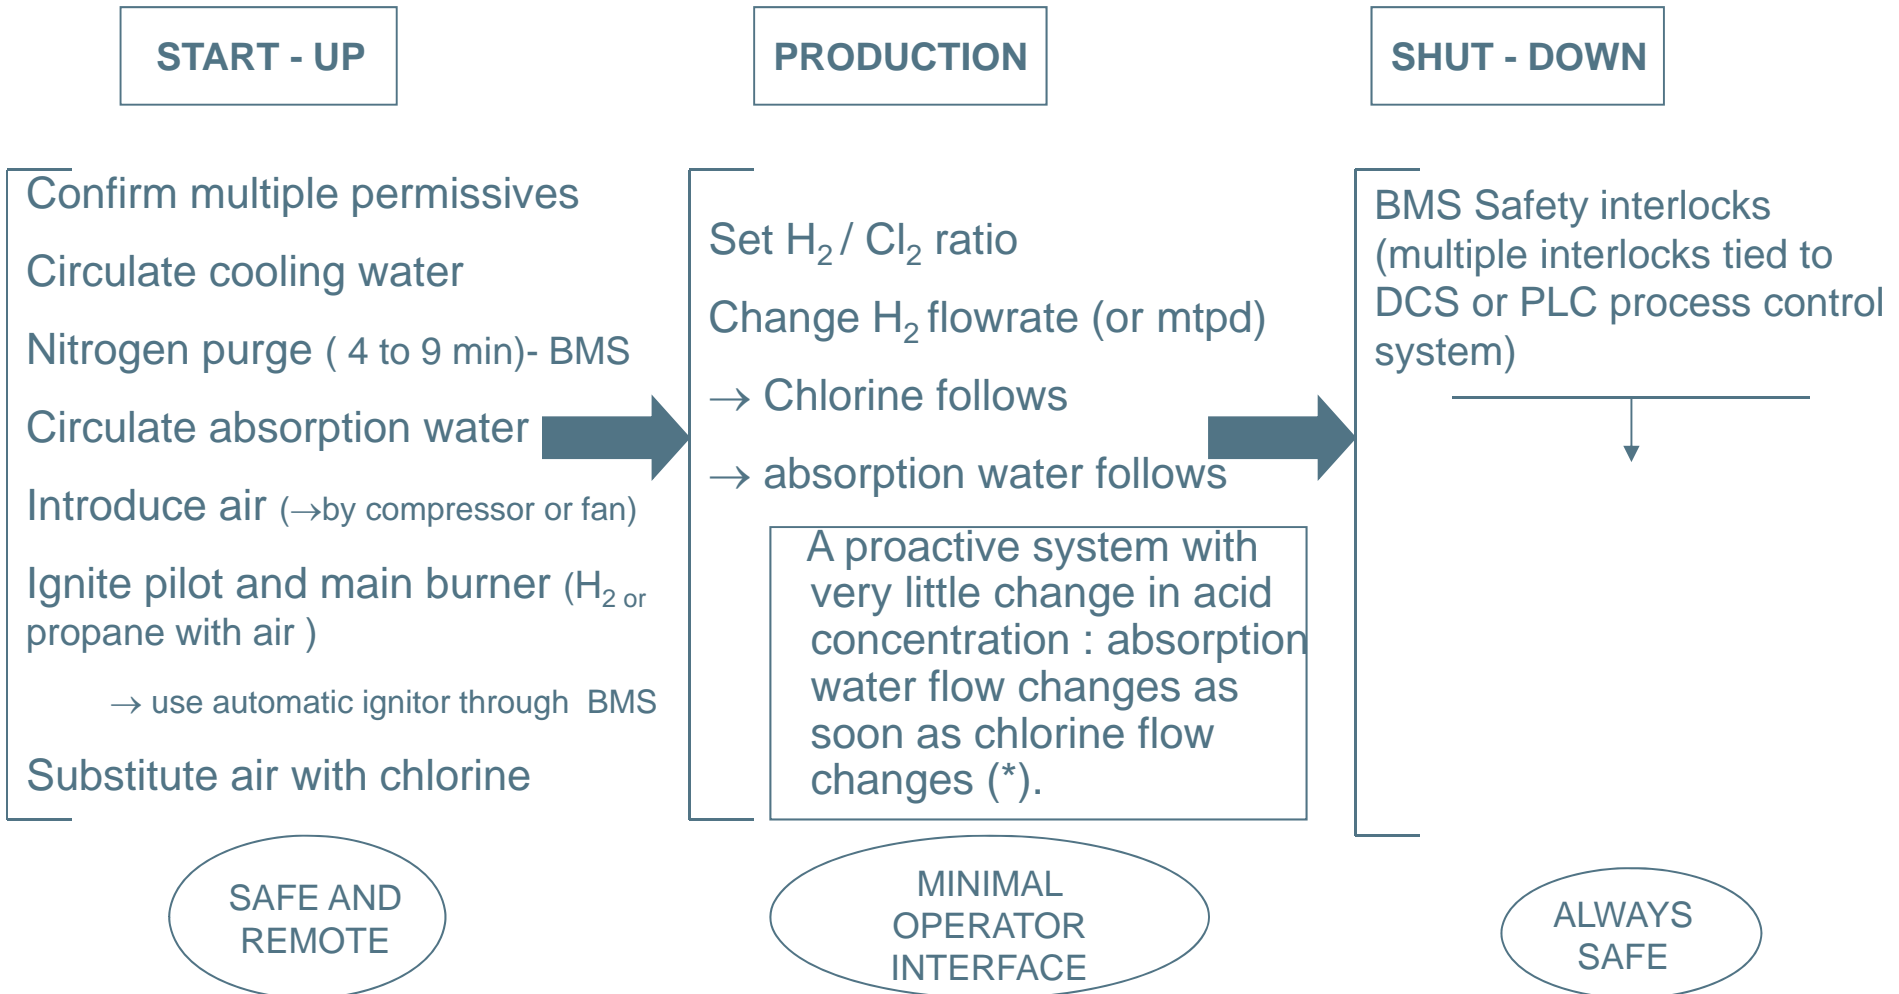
START - UP

PRODUCTION

SHUT - DOWN

Confirm multiple permissives

Circulate cooling water

Nitrogen purge ( 4 to 9 min)- BMS

Circulate absorption water

Introduce air ($\rightarrow$by compressor or fan)

Ignite pilot and main burner ($H_2$ or propane with air )

$\rightarrow$ use automatic ignitor through BMS

Substitute air with chlorine

Set $H_2$ / $Cl_2$ ratio

Change $H_2$ flowrate (or mtpd)

$\rightarrow$ Chlorine follows

$\rightarrow$ absorption water follows

A proactive system with very little change in acid concentration : absorption water flow changes as soon as chlorine flow changes (*).

BMS Safety interlocks (multiple interlocks tied to DCS or PLC process control system)

SAFE AND REMOTE

MINIMAL OPERATOR INTERFACE

ALWAYS SAFE